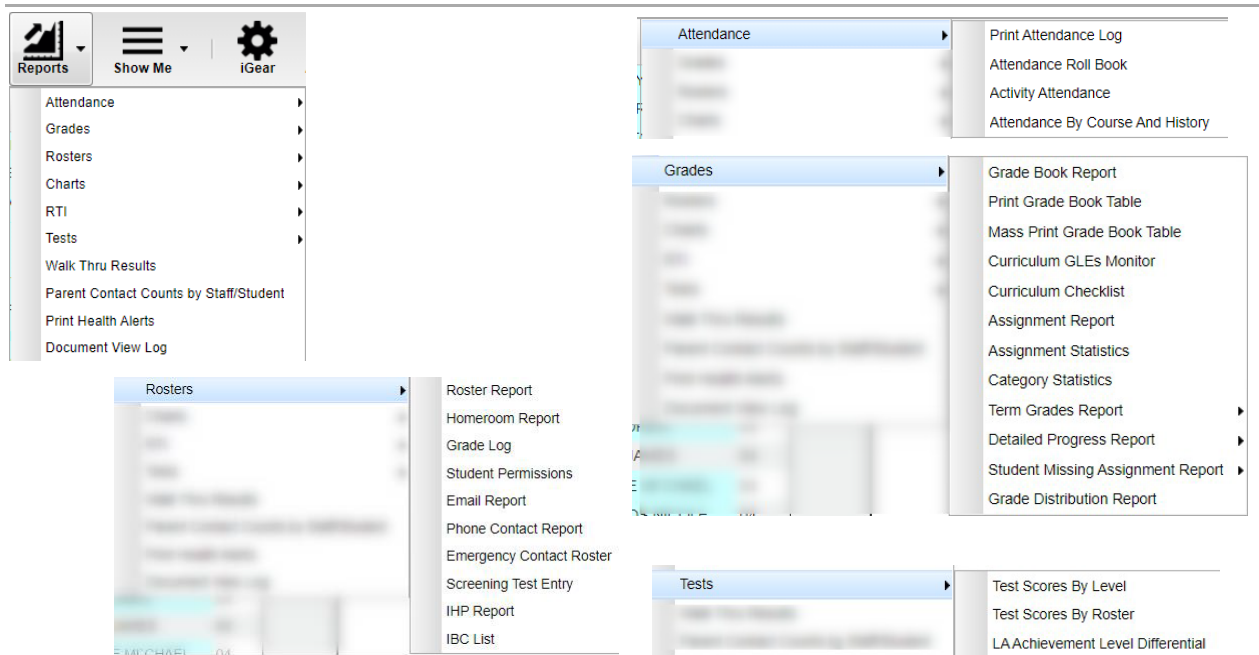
Reports
Show Me
iGear

Attendance
Grades
Rosters
Charts
RTI
Tests
Walk Thru Results
Parent Contact Counts by Staff/Student
Print Health Alerts
Document View Log

Attendance
Print Attendance Log
Attendance Roll Book
Activity Attendance
Attendance By Course And History

Grades
Grade Book Report
Print Grade Book Table
Mass Print Grade Book Table
Curriculum GLEs Monitor
Curriculum Checklist
Assignment Report
Assignment Statistics
Category Statistics
Term Grades Report
Detailed Progress Report
Student Missing Assignment Report
Grade Distribution Report

Rosters
Roster Report
Homeroom Report
Grade Log
Student Permissions
Email Report
Phone Contact Report
Emergency Contact Roster
Screening Test Entry
IHP Report
IBC List

Tests
Test Scores By Level
Test Scores By Roster
LA Achievement Level Differential